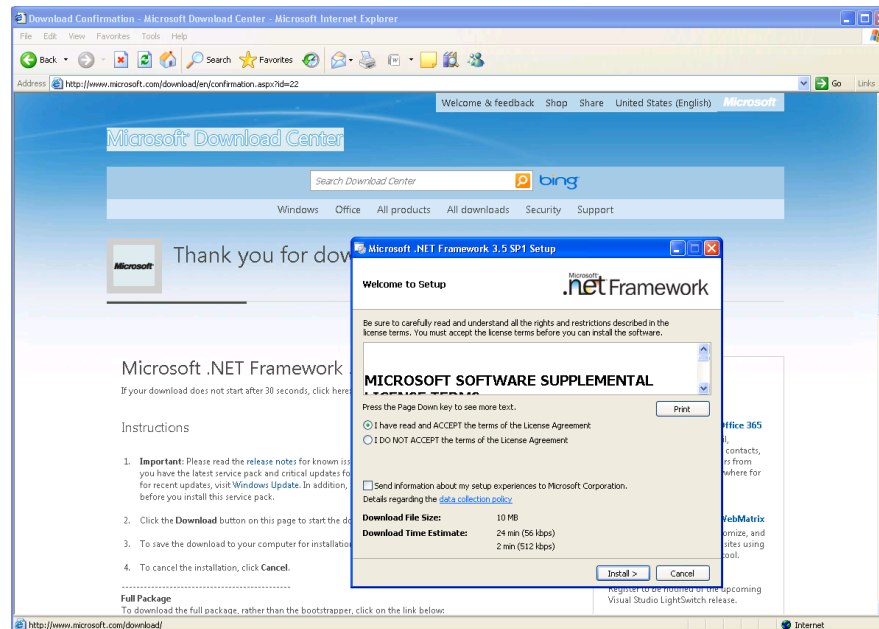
Download Confirmation - Microsoft Download Center - Microsoft Internet Explorer

File Edit View Favorites Tools Help

Back Search Favorites

Address http://www.microsoft.com/download/en/confirmation.aspx?id=22

Go Links

Welcome & feedback Shop Share United States (English) Microsoft

Microsoft Download Center

Search Download Center bing

Windows Office All products All downloads Security Support

Microsoft

Thank you for dow

Microsoft .NET Framework

If your download does not start after 30 seconds, click here

Instructions

1. Important: Please read the release notes for known iss you have the latest service pack and critical updates fo for recent updates, visit Windows Update. In addition, before you install this service pack.

2. Click the Download button on this page to start the do

3. To save the download to your computer for installatio

4. To cancel the installation, click Cancel.

Full Package
To download the full package, rather than the bootstrapper, click on the link below:

Office 365
l,
contacts,
rs from
where for

WebMatrix
omize, and
sites using
ool.

Register to be notified of the upcoming Visual Studio LightSwitch release.

Microsoft .NET Framework 3.5 SP1 Setup

Welcome to Setup

Microsoft .NET Framework

Be sure to carefully read and understand all the rights and restrictions described in the license terms. You must accept the license terms before you can install the software.

MICROSOFT SOFTWARE SUPPLEMENTAL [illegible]

Press the Page Down key to see more text.

Print

I have read and ACCEPT the terms of the License Agreement

I DO NOT ACCEPT the terms of the License Agreement

Send information about my setup experiences to Microsoft Corporation.

Details regarding the data collection policy

Download File Size: 10 MB

Download Time Estimate: 24 min (56 kbps)
2 min (512 kbps)

Install > Cancel

http://www.microsoft.com/download/

Internet